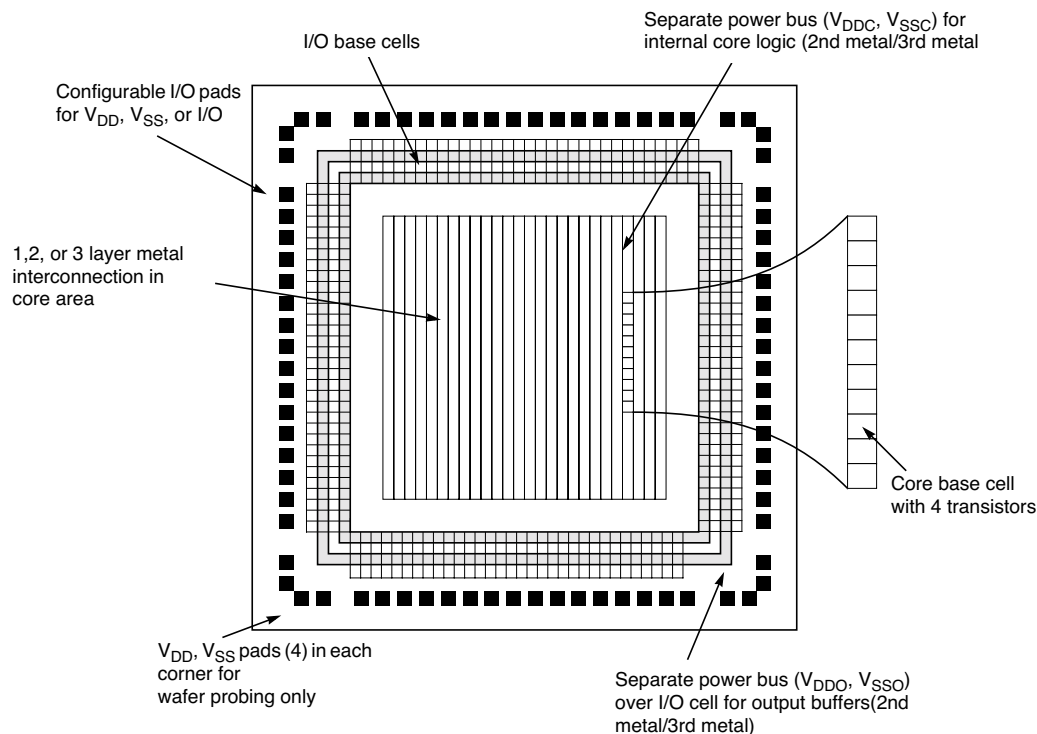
I/O base cells

Separate power bus ($V_{DDC}$, $V_{SSC}$) for internal core logic (2nd metal/3rd metal

Configurable I/O pads for $V_{DD}$, $V_{SS}$, or I/O

1,2, or 3 layer metal interconnection in core area

Core base cell with 4 transistors

$V_{DD}$, $V_{SS}$ pads (4) in each corner for wafer probing only

Separate power bus ($V_{DDO}$, $V_{SSO}$) over I/O cell for output buffers(2nd metal/3rd metal)